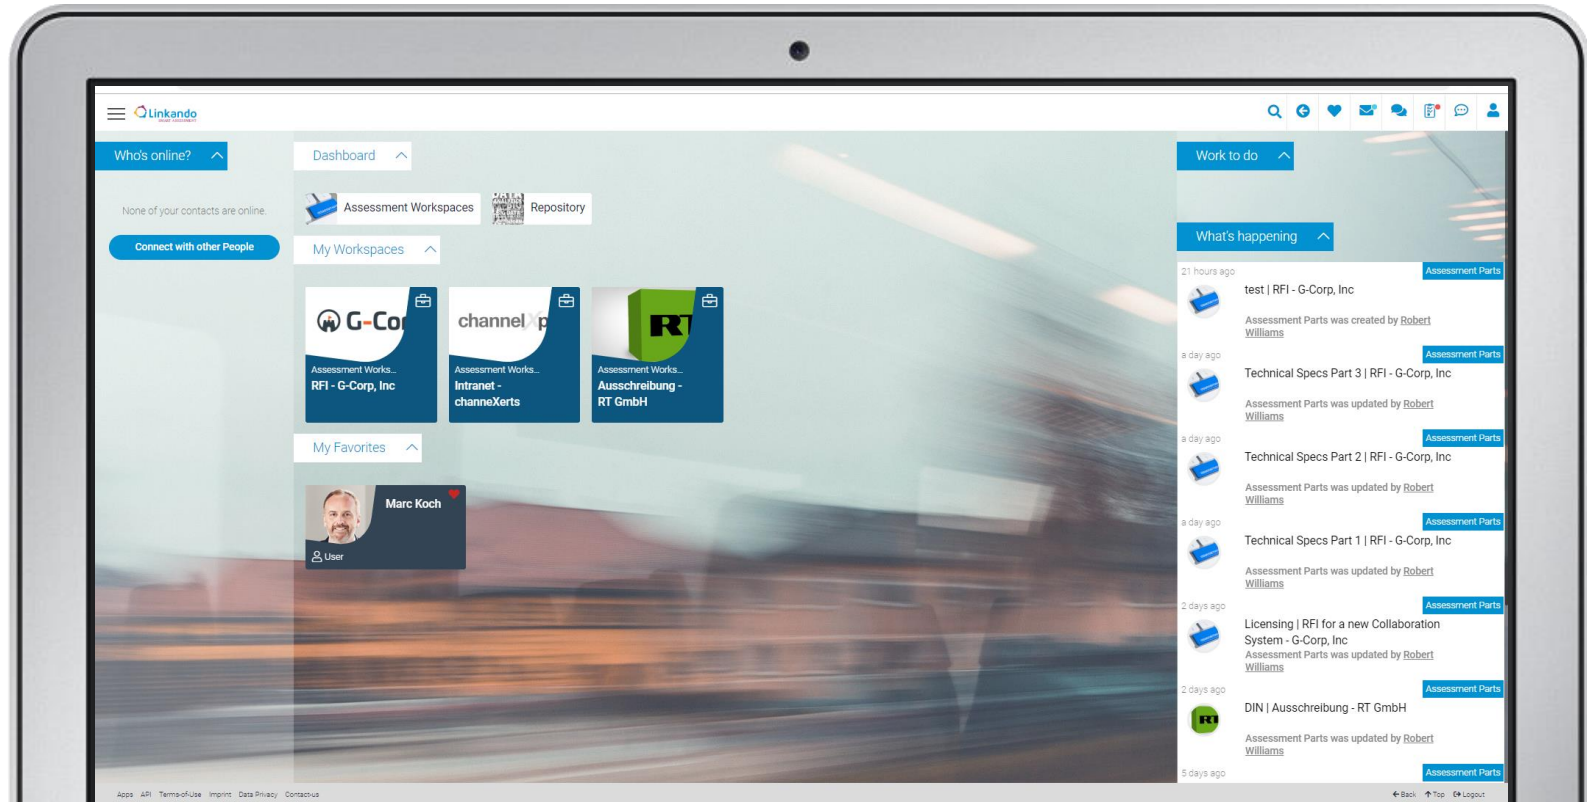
Linkando

Who's online?

None of your contacts are online.

Connect with other People

Dashboard

Assessment Workspaces

Repository

My Workspaces

G-Cor
Assessment Works...
RFI - G-Corp, Inc

channelX
Assessment Works...
Intranet - channeXerts

RT
Assessment Works...
Ausschreibung - RT GmbH

My Favorites

Marc Koch
User

Work to do

What's happening

21 hours ago
Assessment Parts
test | RFI - G-Corp, Inc
Assessment Parts was created by Robert Williams

a day ago
Assessment Parts
Technical Specs Part 3 | RFI - G-Corp, Inc
Assessment Parts was updated by Robert Williams

a day ago
Assessment Parts
Technical Specs Part 2 | RFI - G-Corp, Inc
Assessment Parts was updated by Robert Williams

a day ago
Assessment Parts
Technical Specs Part 1 | RFI - G-Corp, Inc
Assessment Parts was updated by Robert Williams

2 days ago
Assessment Parts
Licensing | RFI for a new Collaboration System - G-Corp, Inc
Assessment Parts was updated by Robert Williams

2 days ago
Assessment Parts
DIN | Ausschreibung - RT GmbH
Assessment Parts was updated by Robert Williams

5 days ago
Assessment Parts

Apps API Terms-of-Use Imprint Data Privacy Contact-us

Back Top Logout